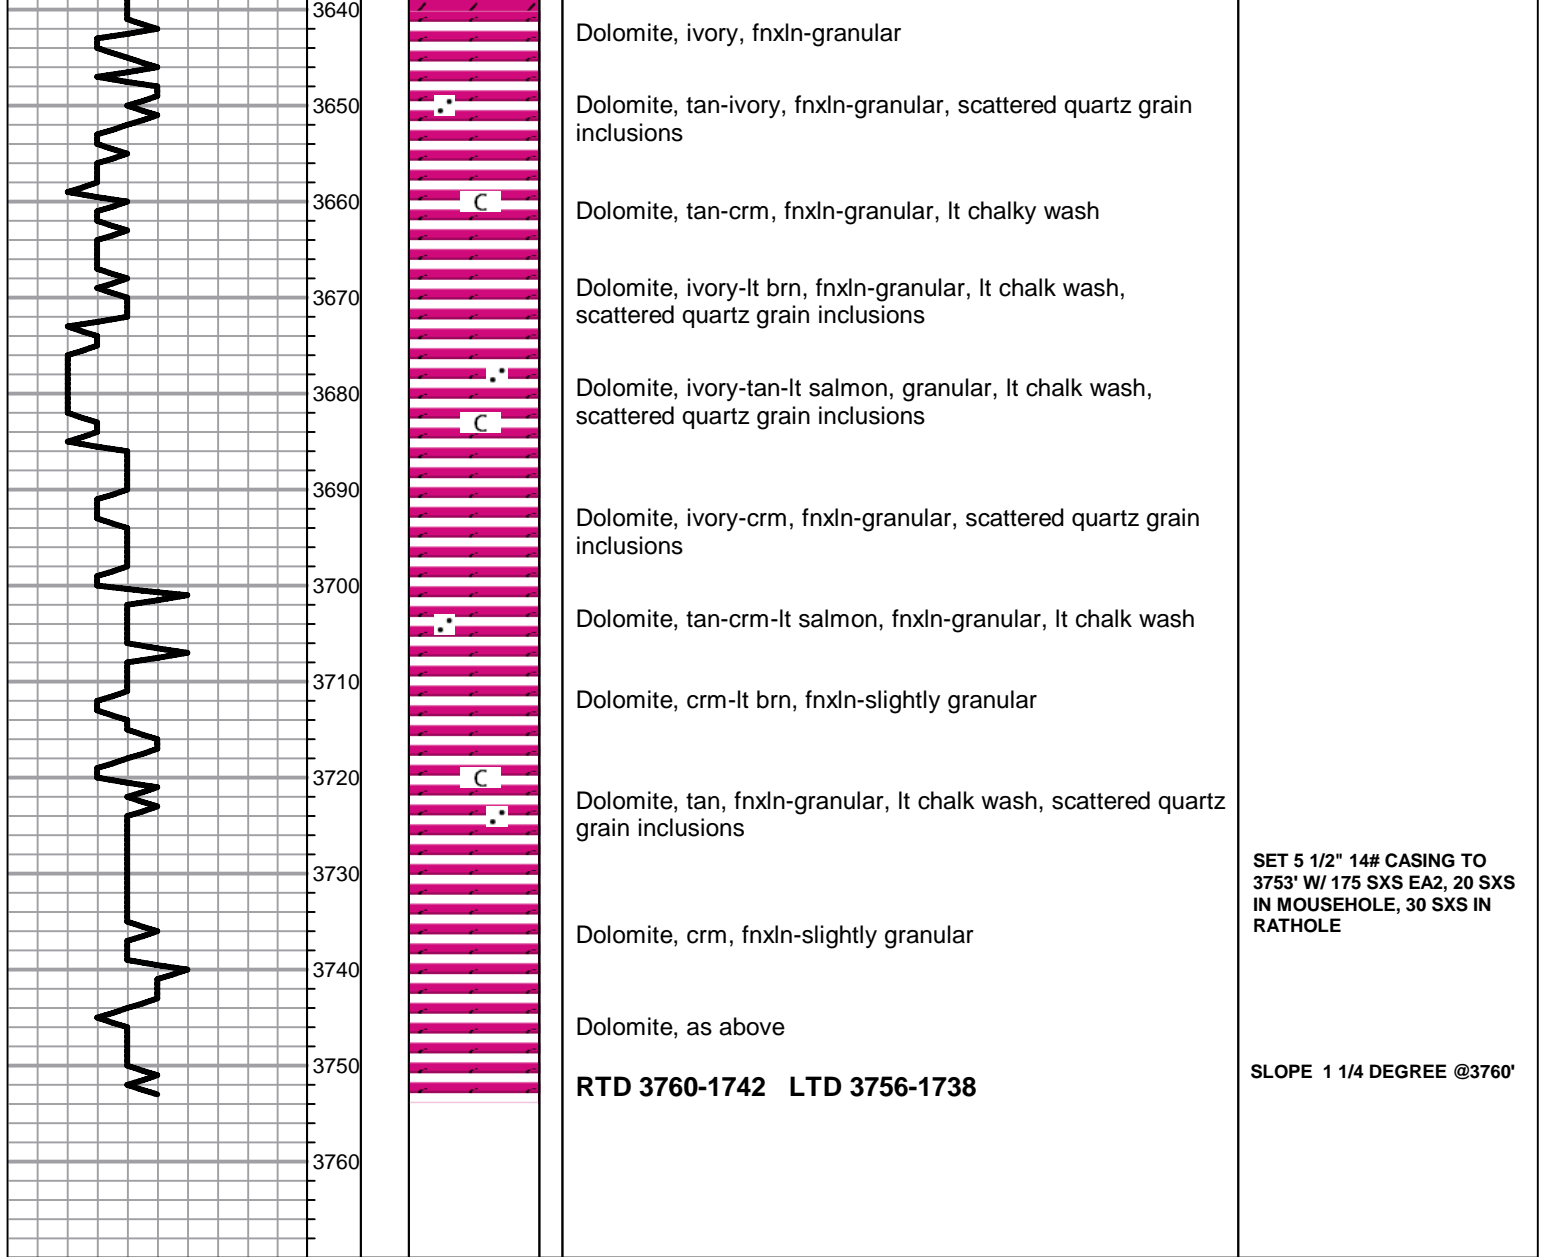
3640

Dolomite, ivory, fnxln-granular

3650

Dolomite, tan-ivory, fnxln-granular, scattered quartz grain inclusions

3660

C

Dolomite, tan-crm, fnxln-granular, lt chalky wash

3670

Dolomite, ivory-lt brn, fnxln-granular, lt chalk wash, scattered quartz grain inclusions

3680

C

Dolomite, ivory-tan-lt salmon, granular, lt chalk wash, scattered quartz grain inclusions

3690

Dolomite, ivory-crm, fnxln-granular, scattered quartz grain inclusions

3700

Dolomite, tan-crm-lt salmon, fnxln-granular, lt chalk wash

3710

Dolomite, crm-lt brn, fnxln-slightly granular

3720

C

Dolomite, tan, fnxln-granular, lt chalk wash, scattered quartz grain inclusions

3730

SET 5 1/2" 14# CASING TO 3753' W/ 175 SXS EA2, 20 SXS IN MOUSEHOLE, 30 SXS IN RATHOLE

Dolomite, crm, fnxln-slightly granular

3740

Dolomite, as above

3750

RTD 3760-1742 LTD 3756-1738

SLOPE 1 1/4 DEGREE @3760'

3760